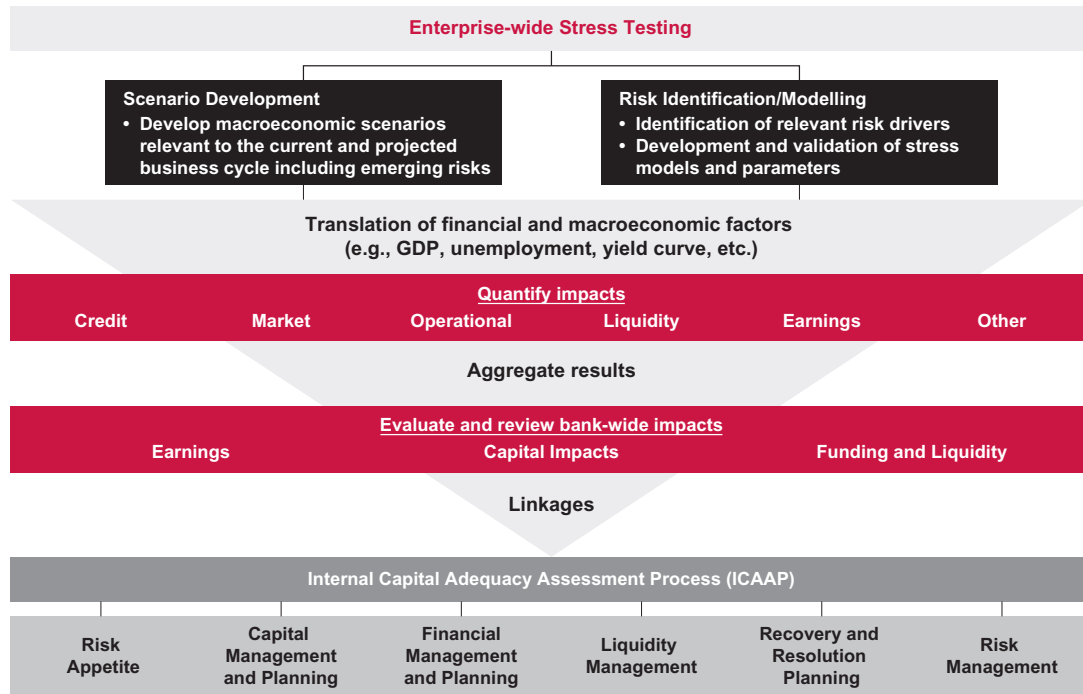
Enterprise-wide Stress Testing

Scenario Development
• Develop macroeconomic scenarios relevant to the current and projected business cycle including emerging risks

Risk Identification/Modelling
• Identification of relevant risk drivers
• Development and validation of stress models and parameters

Translation of financial and macroeconomic factors (e.g., GDP, unemployment, yield curve, etc.)

Quantify impacts
Credit Market Operational Liquidity Earnings Other

Aggregate results

Evaluate and review bank-wide impacts
Earnings Capital Impacts Funding and Liquidity

Linkages

Internal Capital Adequacy Assessment Process (ICAAP)

Risk Appetite
Capital Management and Planning
Financial Management and Planning
Liquidity Management
Recovery and Resolution Planning
Risk Management